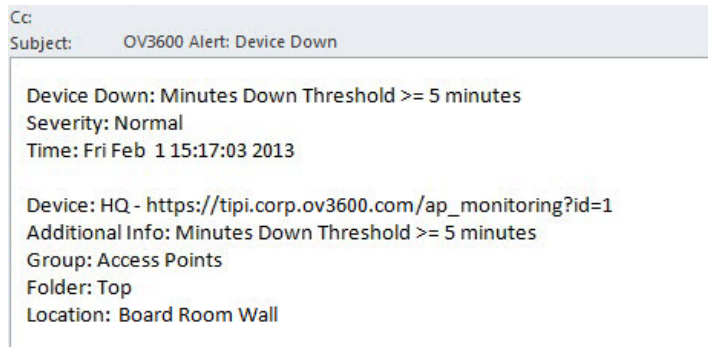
Cc:
Subject: OV3600 Alert: Device Down

Device Down: Minutes Down Threshold >= 5 minutes
Severity: Normal
Time: Fri Feb 1 15:17:03 2013

Device: HQ - https://tipi.corp.ov3600.com/ap_monitoring?id=1
Additional Info: Minutes Down Threshold >= 5 minutes
Group: Access Points
Folder: Top
Location: Board Room Wall